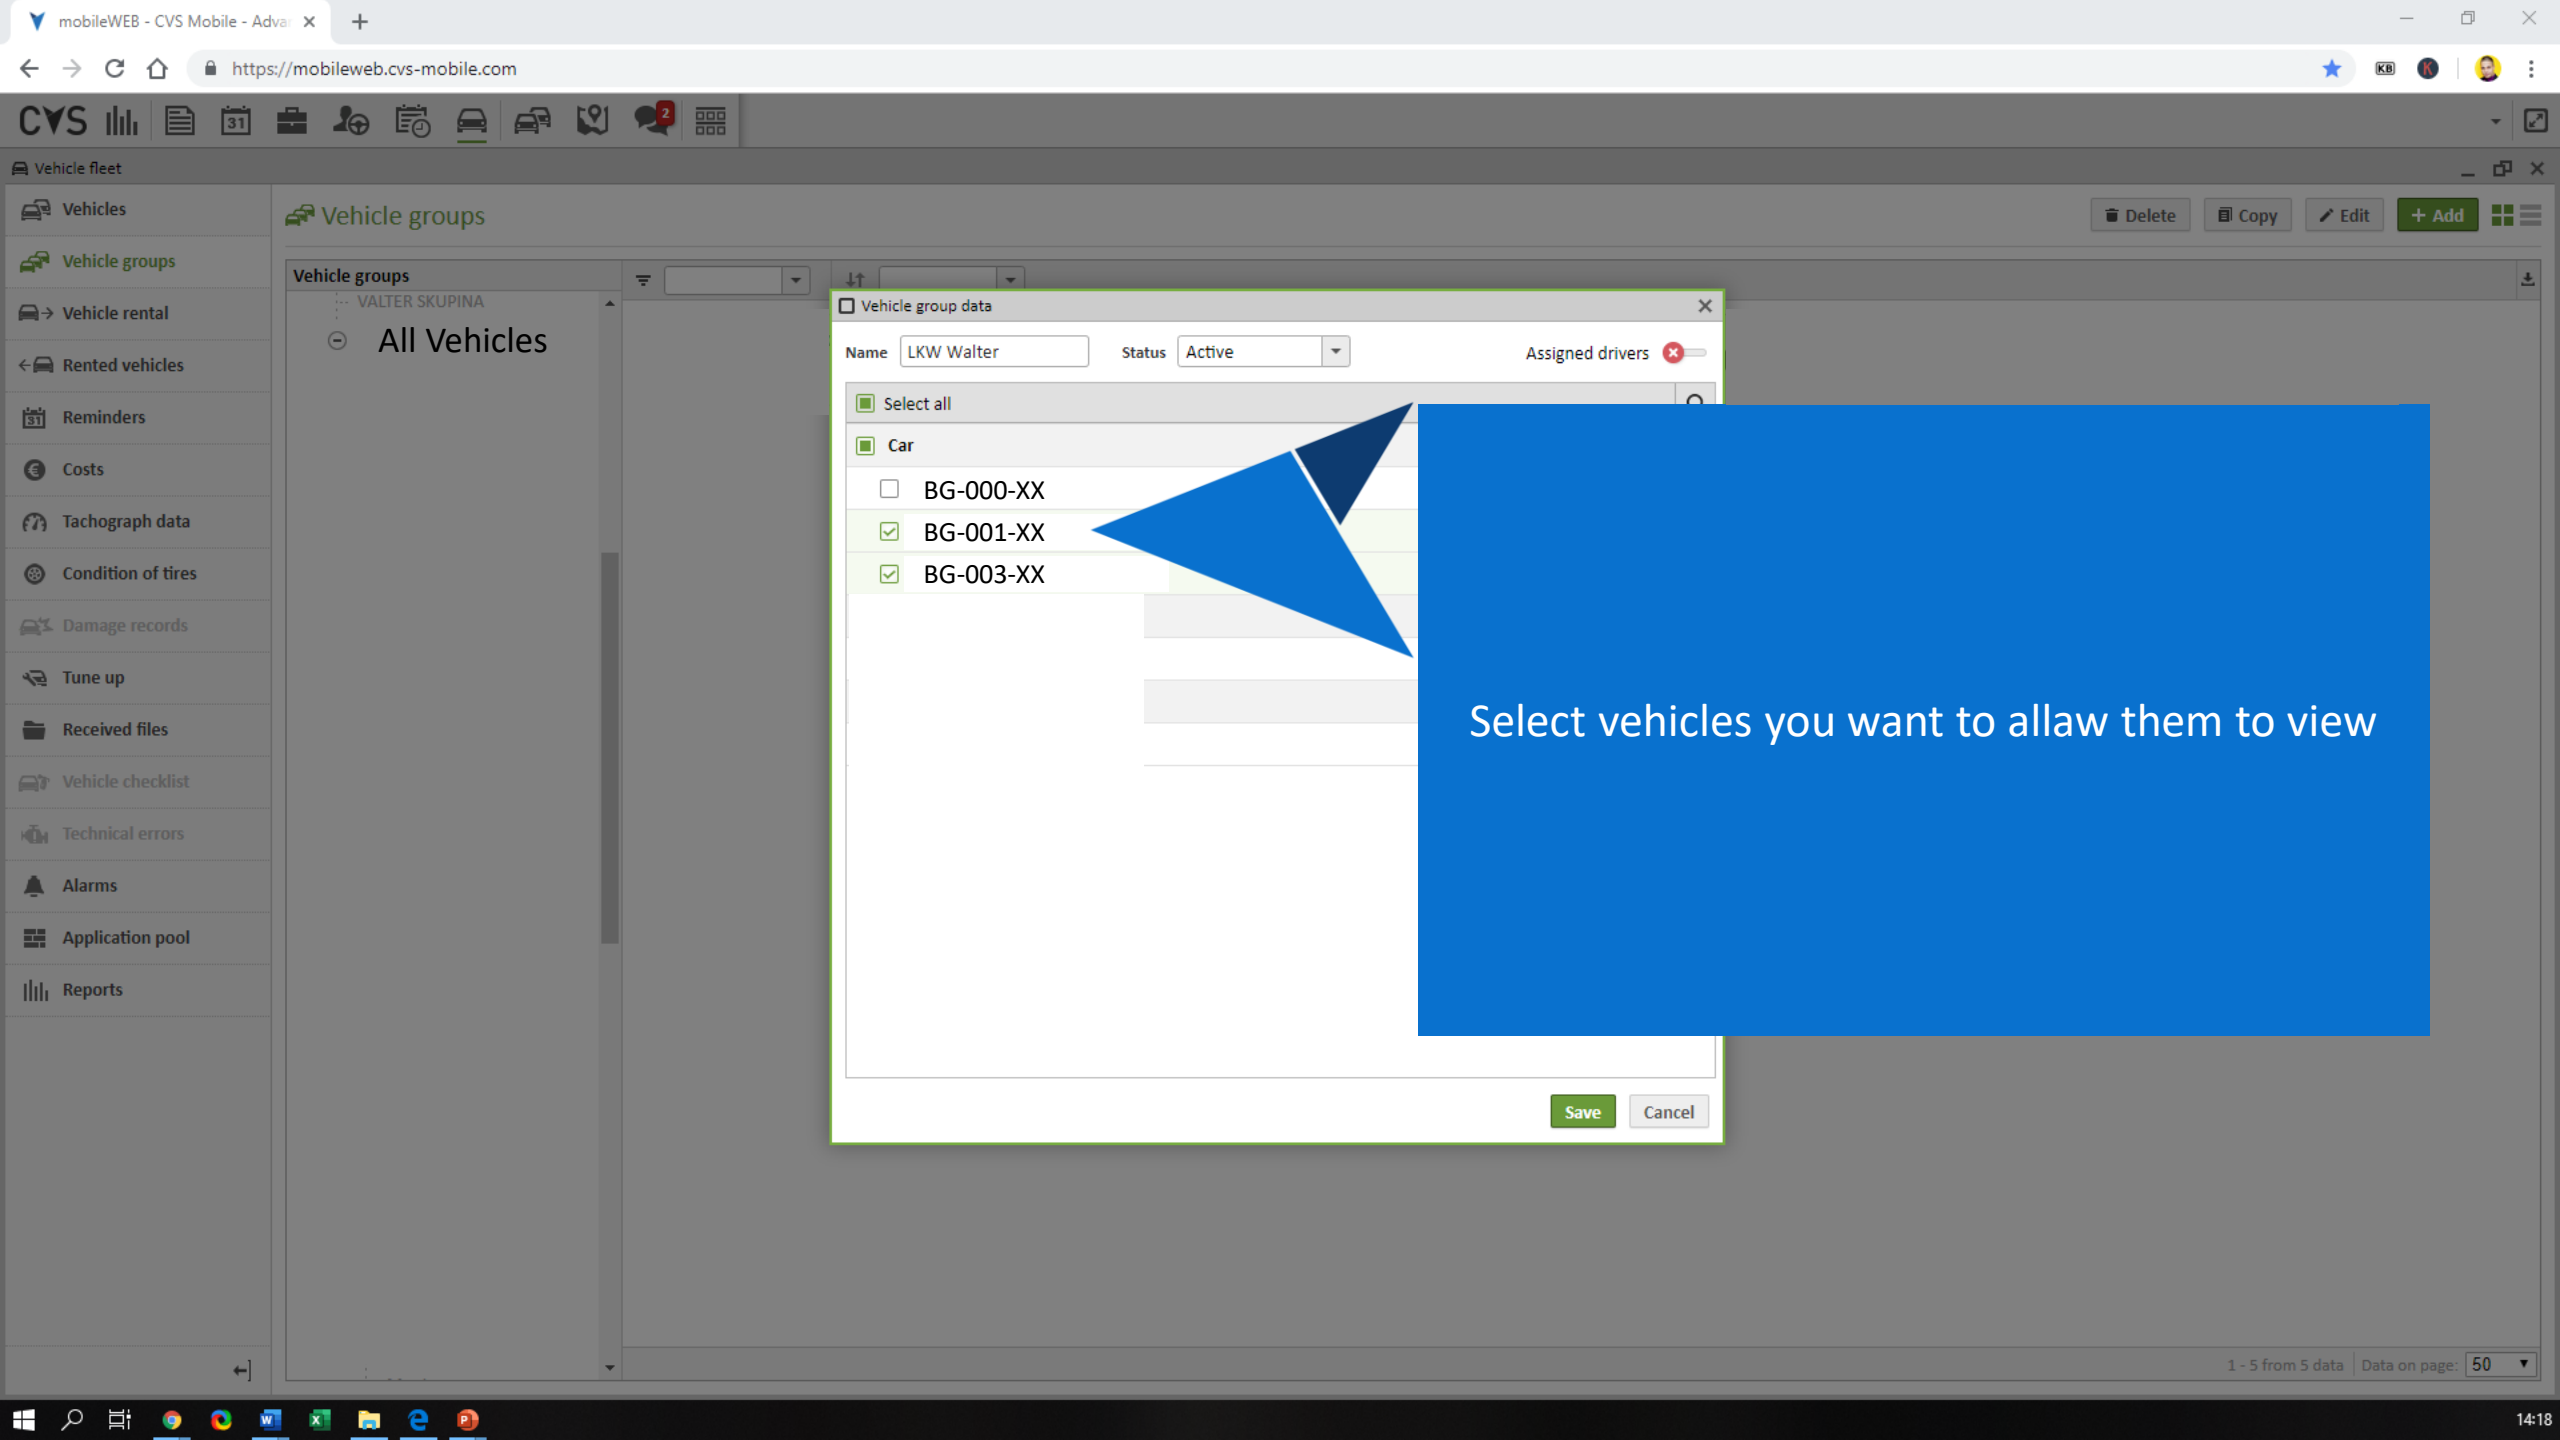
mobileWEB - CVS Mobile - Adva

https://mobileweb.cvs-mobile.com

CVS

2

Vehicle fleet

Vehicles
Vehicle groups
Vehicle rental
Rented vehicles
Reminders
Costs
Tachograph data
Condition of tires
Damage records
Tune up
Received files
Vehicle checklist
Technical errors
Alarms
Application pool
Reports

Vehicle groups

Delete
Copy
Edit
+ Add

Vehicle groups
VALTER SKUPINA
All Vehicles

Vehicle group data

Name LKW Walter
Status Active
Assigned drivers

Select all
Car
BG-000-XX
BG-001-XX
BG-003-XX

Save
Cancel

Select vehicles you want to allaw them to view

1 - 5 from 5 data
Data on page: 50

14:18